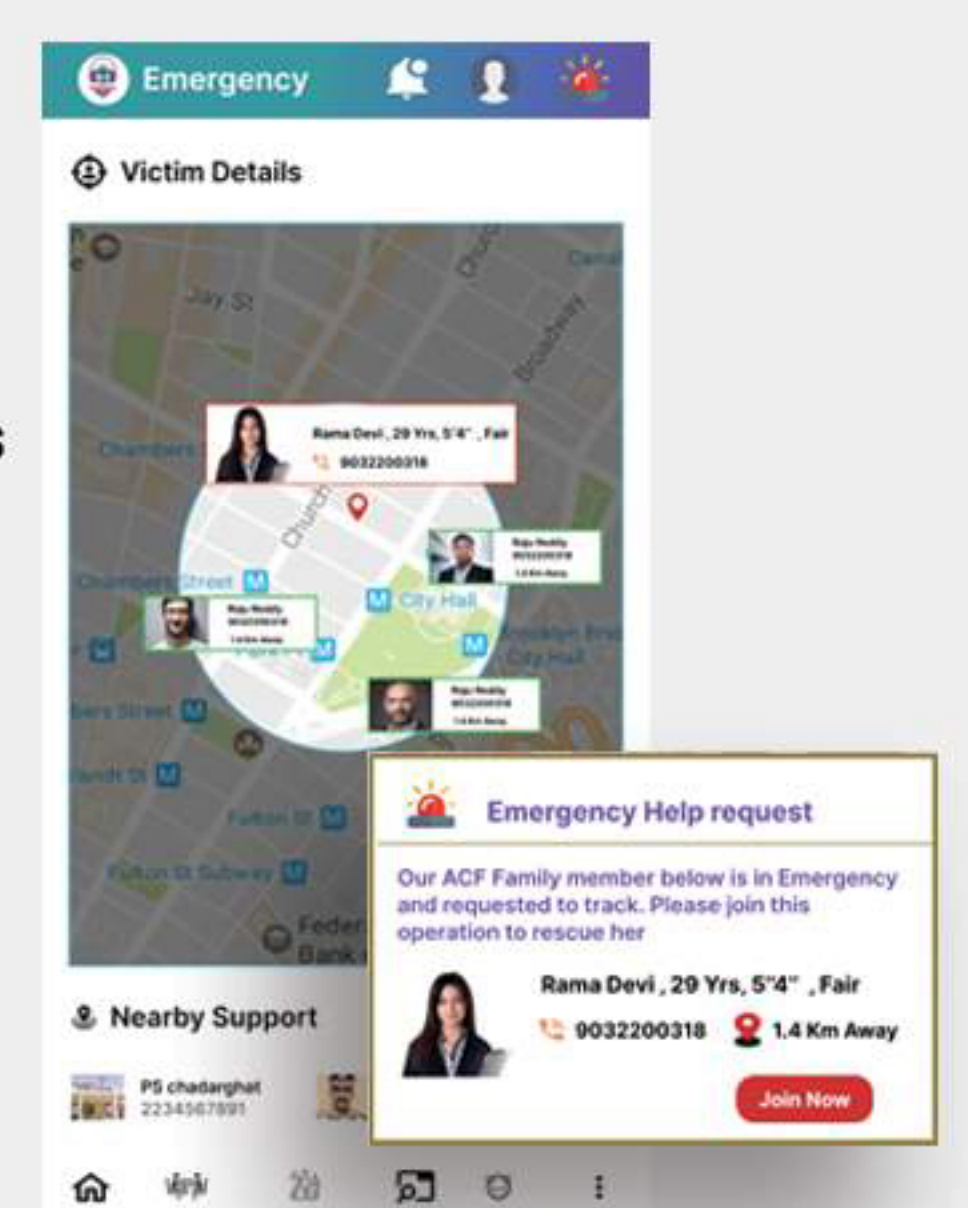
Emergency

Victim Details

Jay St

Chambers

Church

Broadway

Canal

Rama Devi , 29 Yrs, 5'4" , Fair
9032200318

Raju Reddy
9032200318
1.4 Km Away

Raju Reddy
9032200318
1.4 Km Away

Raju Reddy
9032200318
1.4 Km Away

Chambers Street

City Hall

Brooklyn Bridge City Hall

Fulton St

Fulton St Subway

Federal Bank

Emergency Help request

Our ACF Family member below is in Emergency and requested to track. Please join this operation to rescue her

Rama Devi , 29 Yrs, 5"4" , Fair
9032200318 1.4 Km Away

Join Now

Nearby Support

PS chadarghat
2234567891